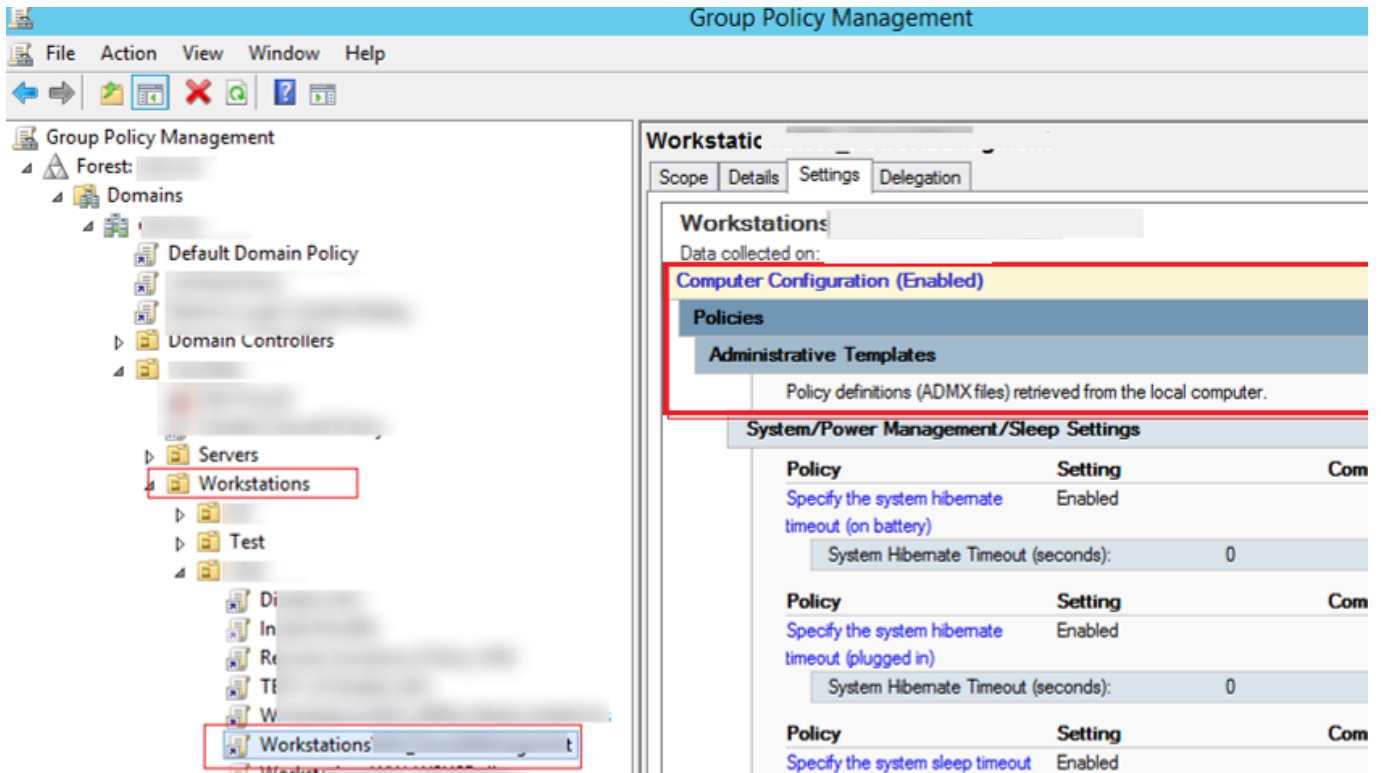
Group Policy Management

File Action View Window Help

Group Policy Management
Forest: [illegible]
Domains
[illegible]
Default Domain Policy
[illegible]
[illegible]
Domain Controllers
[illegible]
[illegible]
Servers
Workstations
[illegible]
Test
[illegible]
Di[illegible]
In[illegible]
Re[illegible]
TE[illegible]
W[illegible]
Workstations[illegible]t

Workstatic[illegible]

Scope Details Settings Delegation

Workstations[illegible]
Data collected on: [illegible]

Computer Configuration (Enabled)
Policies
Administrative Templates
Policy definitions (ADMX files) retrieved from the local computer.
System/Power Management/Sleep Settings

| Policy | Setting | Com |
|---|---|---|
| Specify the system hibernate timeout (on battery) | Enabled | |
| System Hibernate Timeout (seconds): | 0 | |

| Policy | Setting | Com |
|---|---|---|
| Specify the system hibernate timeout (plugged in) | Enabled | |
| System Hibernate Timeout (seconds): | 0 | |

| Policy | Setting | Com |
|---|---|---|
| Specify the system sleep timeout | Enabled | |